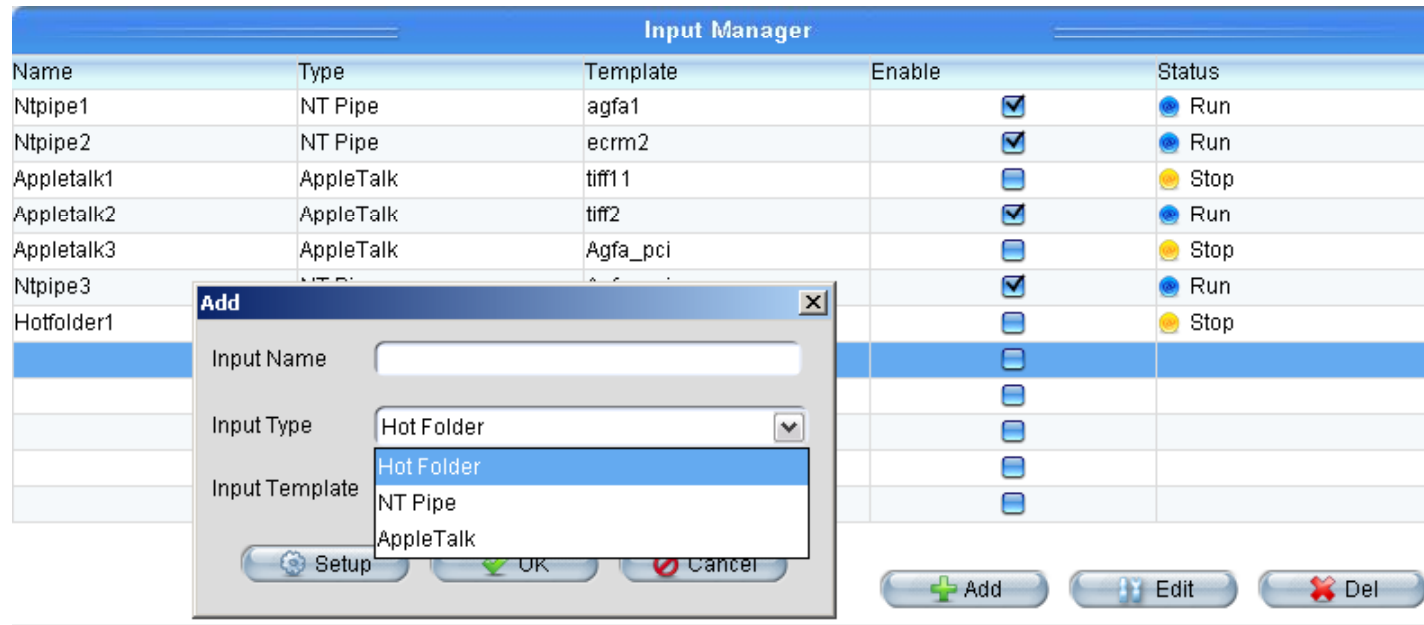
Input Manager

| Name | Type | Template | Enable | Status |
|---|---|---|---|---|
| Ntpipe1 | NT Pipe | agfa1 | | Run |
| Ntpipe2 | NT Pipe | ecrm2 | | Run |
| Appletalk1 | AppleTalk | tiff11 | | Stop |
| Appletalk2 | AppleTalk | tiff2 | | Run |
| Appletalk3 | AppleTalk | Agfa_pci | | Stop |
| Ntpipe3 | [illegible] | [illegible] | | Run |
| Hotfolder1 | | | | Stop |

Add

Input Name

Input Type Hot Folder

Hot Folder
NT Pipe
AppleTalk

Input Template

Setup OK Cancel

Add Edit Del